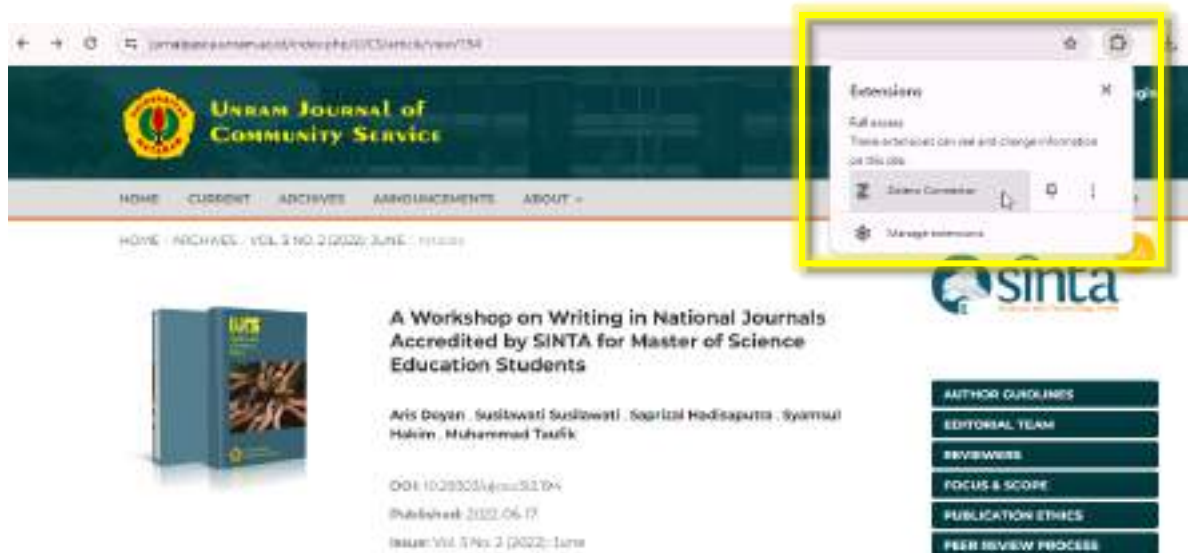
jurnalpasca.unram.ac.id/index.php/UJCS/article/view/194

Unram Journal of Community Service

Login

HOME CURRENT ARCHIVES ANNOUNCEMENTS ABOUT

HOME / ARCHIVES / VOL. 3 NO. 2 (2022): JUNE / Articles

Extensions

Full access
These extensions can see and change information on this site

Zotero Connector

Manage extensions

SINTA

A Workshop on Writing in National Journals Accredited by SINTA for Master of Science Education Students

Aris Doyan , Susilawati Susilawati , Saprizal Hadisaputra , Syamsul Hakim , Muhammad Taufik

DOI: 10.29303/ujcs.v3i2.194

Published: 2022-06-17

Issue: Vol. 3 No. 2 (2022): June

AUTHOR GUIDELINES
EDITORIAL TEAM
REVIEWERS
FOCUS & SCOPE
PUBLICATION ETHICS
PEER REVIEW PROCESS